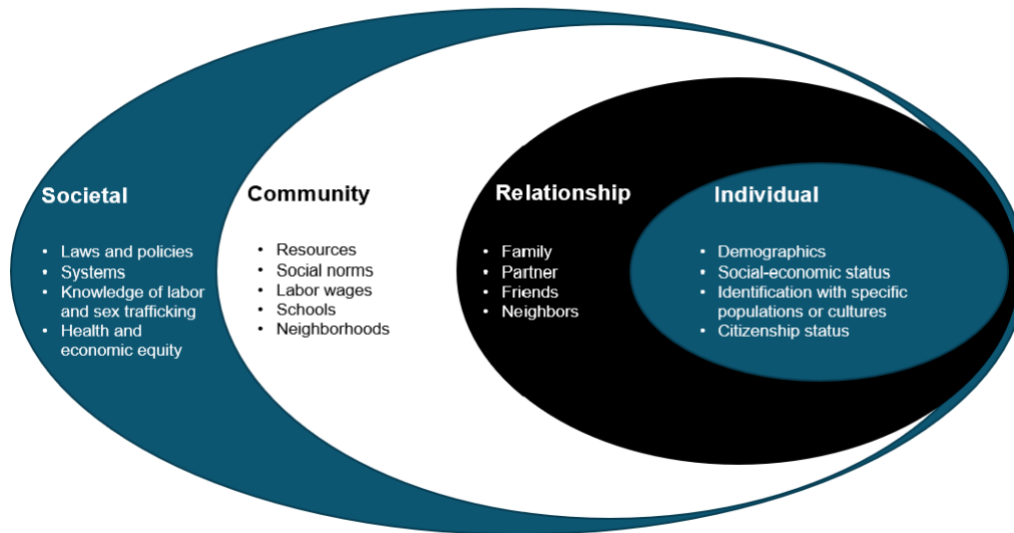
**Societal**

- Laws and policies
- Systems
- Knowledge of labor and sex trafficking
- Health and economic equity

**Community**

- Resources
- Social norms
- Labor wages
- Schools
- Neighborhoods

**Relationship**

- Family
- Partner
- Friends
- Neighbors

**Individual**

- Demographics
- Social-economic status
- Identification with specific populations or cultures
- Citizenship status